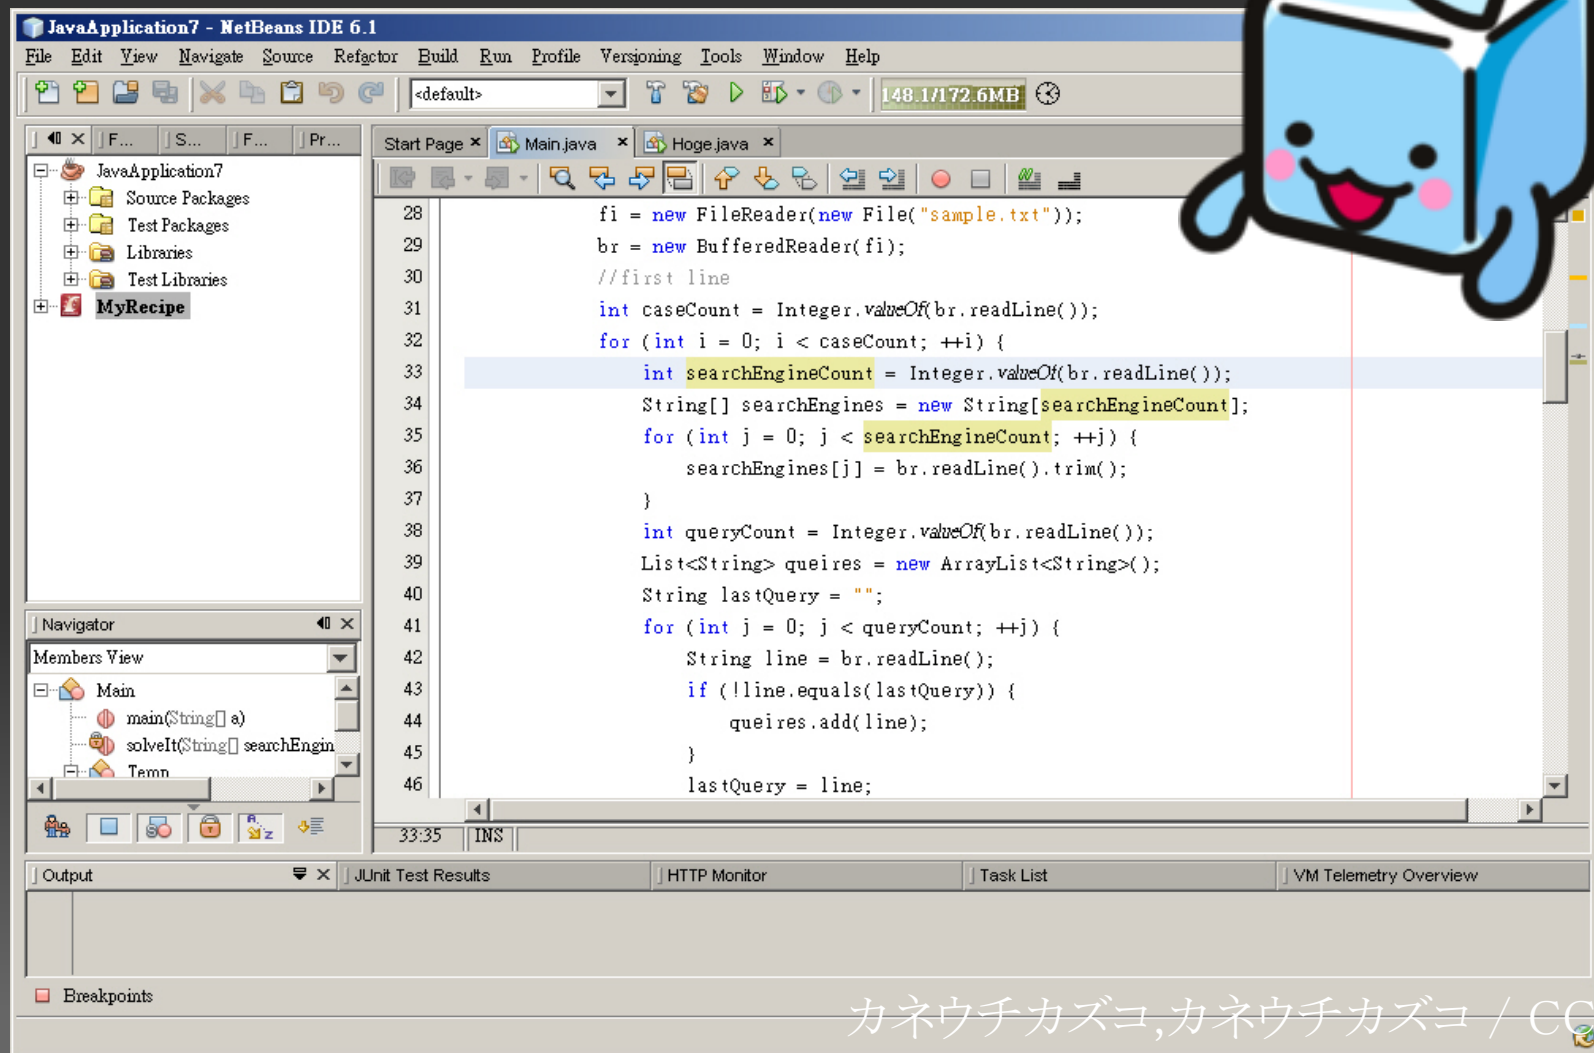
JavaApplication7 - NetBeans IDE 6.1

File Edit View Navigate Source Refactor Build Run Profile Versioning Tools Window Help

<default>

148.1/172.6MB

F... S... F... Pr...

JavaApplication7
Source Packages
Test Packages
Libraries
Test Libraries
MyRecipe

Start Page × Main.java × Hoge.java ×

28 fi = new FileReader(new File("sample.txt"));
29 br = new BufferedReader(fi);
30 //first line
31 int caseCount = Integer.valueOf(br.readLine());
32 for (int i = 0; i < caseCount; ++i) {
33 int searchEngineCount = Integer.valueOf(br.readLine());
34 String[] searchEngines = new String[searchEngineCount];
35 for (int j = 0; j < searchEngineCount; ++j) {
36 searchEngines[j] = br.readLine().trim();
37 }
38 int queryCount = Integer.valueOf(br.readLine());
39 List<String> queires = new ArrayList<String>();
40 String lastQuery = "";
41 for (int j = 0; j < queryCount; ++j) {
42 String line = br.readLine();
43 if (!line.equals(lastQuery)) {
44 queires.add(line);
45 }
46 lastQuery = line;

Navigator
Members View
Main
main(String[] a)
solveIt(String[] searchEngin
Temp

33:35 INS

Output
JUnit Test Results
HTTP Monitor
Task List
VM Telemetry Overview

Breakpoints

カネウチカズコ,カネウチカズコ / CC